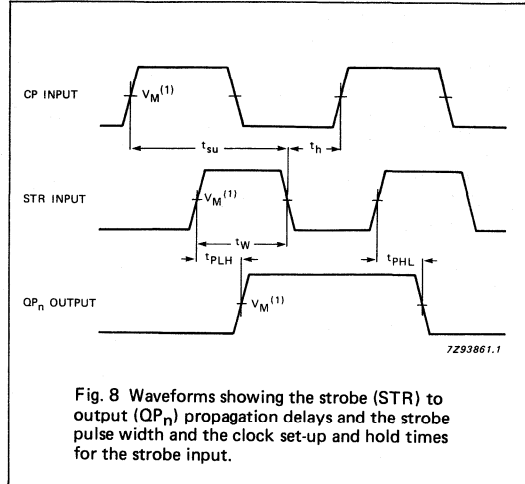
CP INPUT

$V_M^{(1)}$

$t_{su}$

$t_h$

STR INPUT

$V_M^{(1)}$

$t_W$

$t_{PLH}$

$t_{PHL}$

$QP_n$ OUTPUT

$V_M^{(1)}$

7Z93861.1

Fig. 8 Waveforms showing the strobe (STR) to output ($QP_n$) propagation delays and the strobe pulse width and the clock set-up and hold times for the strobe input.